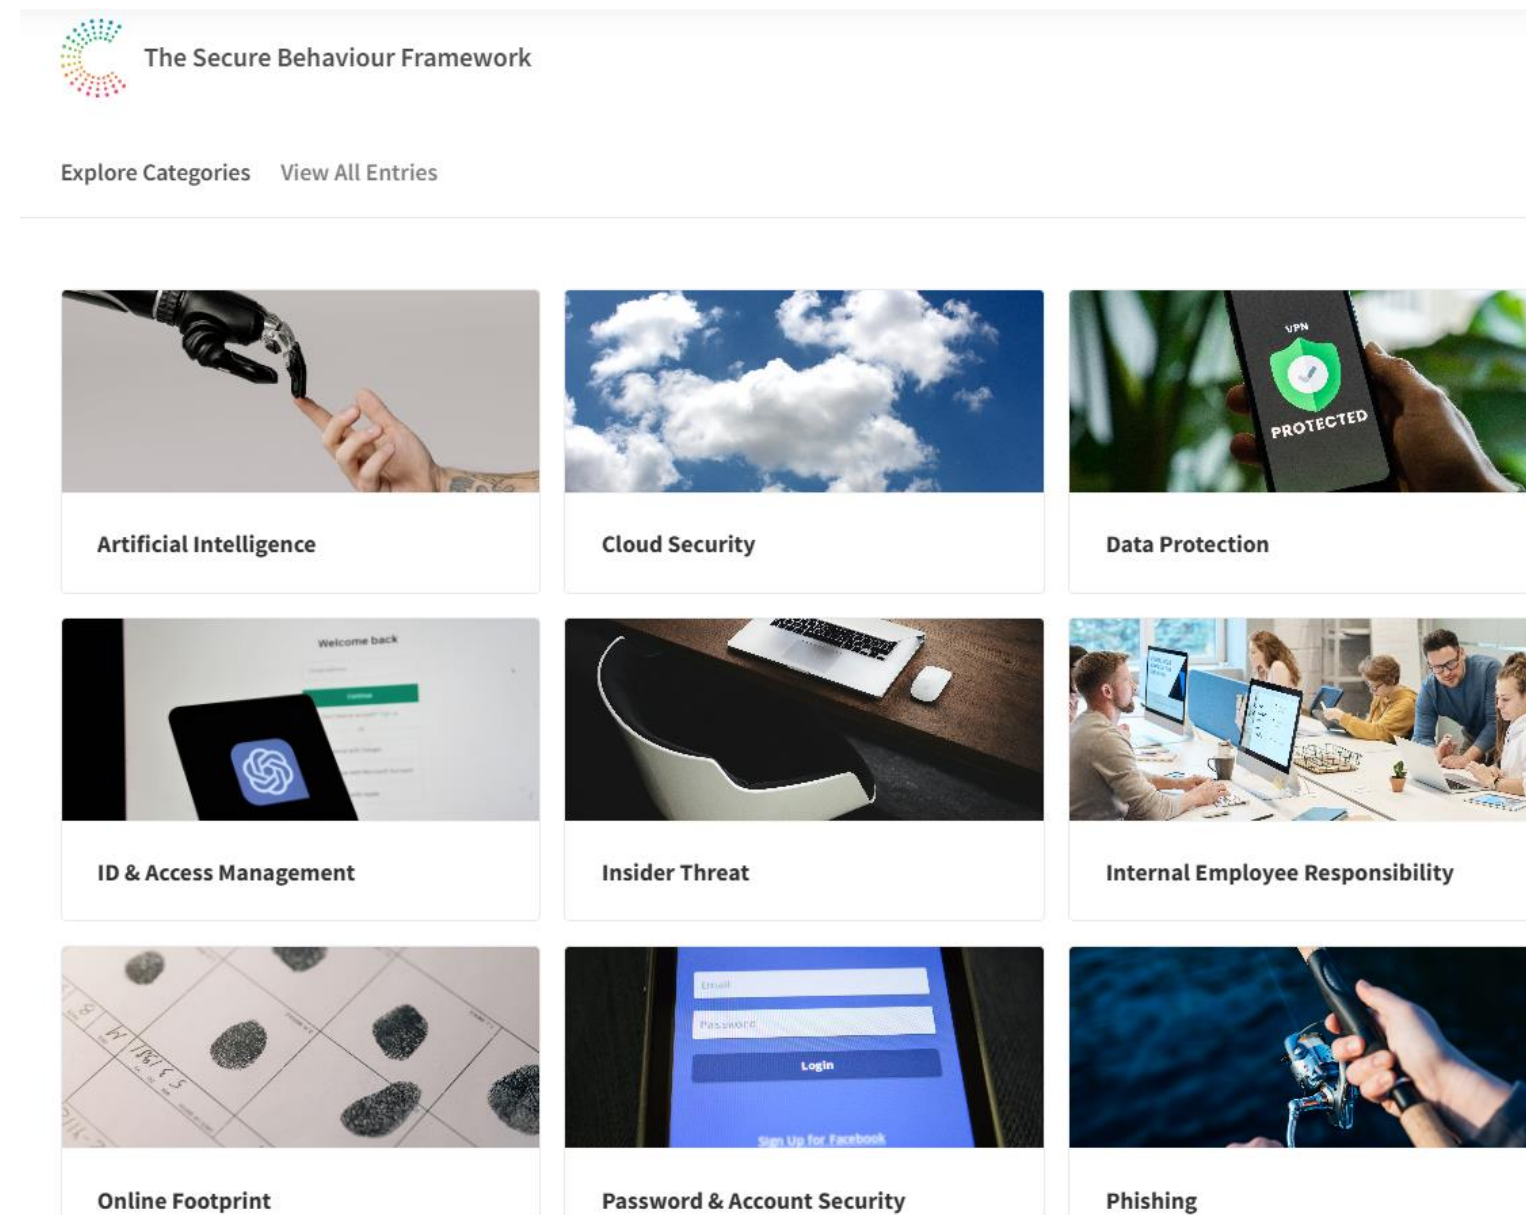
The Secure Behaviour Framework

Explore Categories View All Entries

VPN
PROTECTED

Artificial Intelligence

Cloud Security

Data Protection

Welcome back

ID & Access Management

Insider Threat

Internal Employee Responsibility

Email
Password
Login
Sign Up for Facebook

Online Footprint

Password & Account Security

Phishing